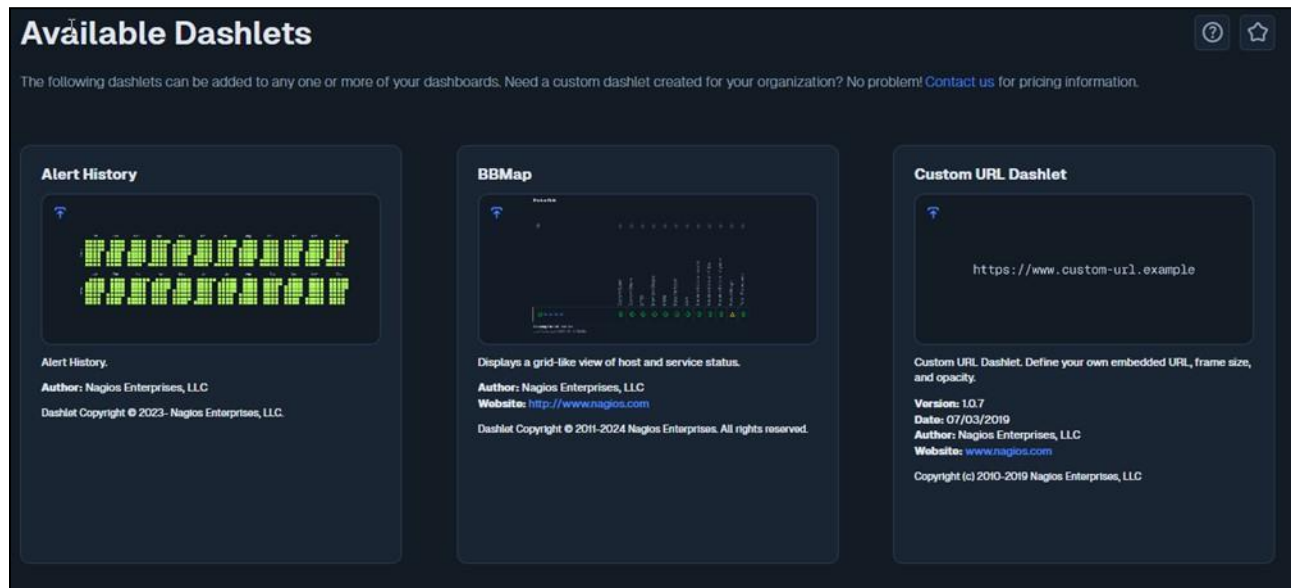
Available Dashlets

The following dashlets can be added to any one or more of your dashboards. Need a custom dashlet created for your organization? No problem! Contact us for pricing information.

Alert History

Alert History.

Author: Nagios Enterprises, LLC

Dashlet Copyright © 2023- Nagios Enterprises, LLC.

BBMap

Displays a grid-like view of host and service status.

Author: Nagios Enterprises, LLC
Website: http://www.nagios.com

Dashlet Copyright © 2011-2024 Nagios Enterprises. All rights reserved.

Custom URL Dashlet

https://www.custom-url.example

Custom URL Dashlet. Define your own embedded URL, frame size, and opacity.

Version: 1.0.7
Date: 07/03/2019
Author: Nagios Enterprises, LLC
Website: www.nagios.com

Copyright (c) 2010-2019 Nagios Enterprises, LLC